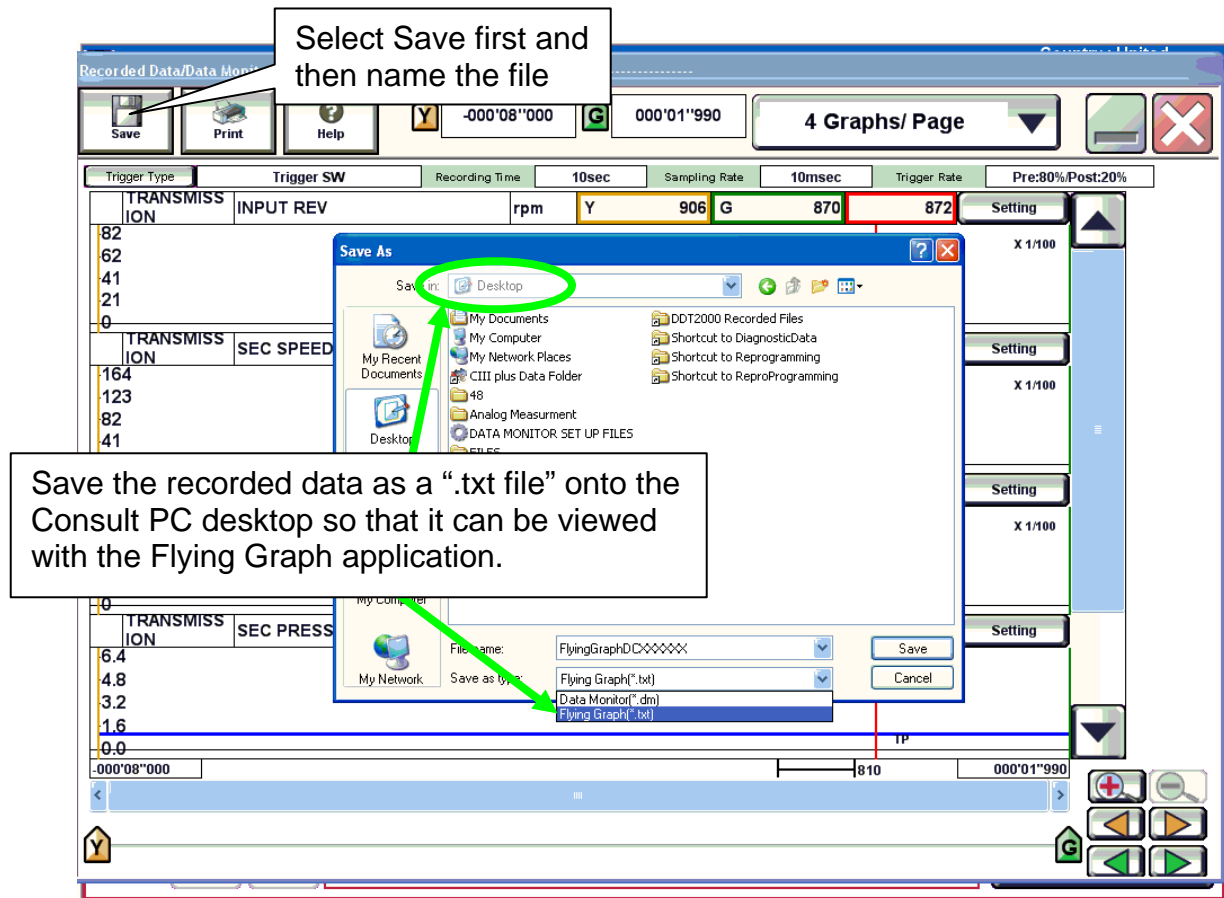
Select Save first and then name the file

Recorded Data/Data Moni

Save
Print
Help
Y
-000'08"000
G
000'01"990
4 Graphs/ Page

Trigger Type
Trigger SW
Recording Time
10sec
Sampling Rate
10msec
Trigger Rate
Pre:80%/Post:20%

TRANSMISSION
INPUT REV
rpm
Y
906
G
870
872
Setting
X 1/100
82
62
41
21
0

TRANSMISSION
SEC SPEED
Setting
X 1/100
164
123
82
41

Setting
X 1/100

0
TRANSMISSION
SEC PRESS
Setting
6.4
4.8
3.2
1.6
0.0
TP
-000'08"000
810
000'01"990

Save As
Save in: Desktop
My Recent Documents
Desktop
My Computer
My Network
My Documents
My Computer
My Network Places
CIII plus Data Folder
48
Analog Measurment
DATA MONITOR SET UP FILES
FILES
DDT2000 Recorded Files
Shortcut to DiagnosticData
Shortcut to Reprogramming
Shortcut to ReproProgramming
File name:
FlyingGraphDCXXXXXX
Save
Save as type:
Flying Graph(*.txt)
Cancel
Data Monitor(*.dm)
Flying Graph(*.txt)

Save the recorded data as a ".txt file" onto the Consult PC desktop so that it can be viewed with the Flying Graph application.

Y
G